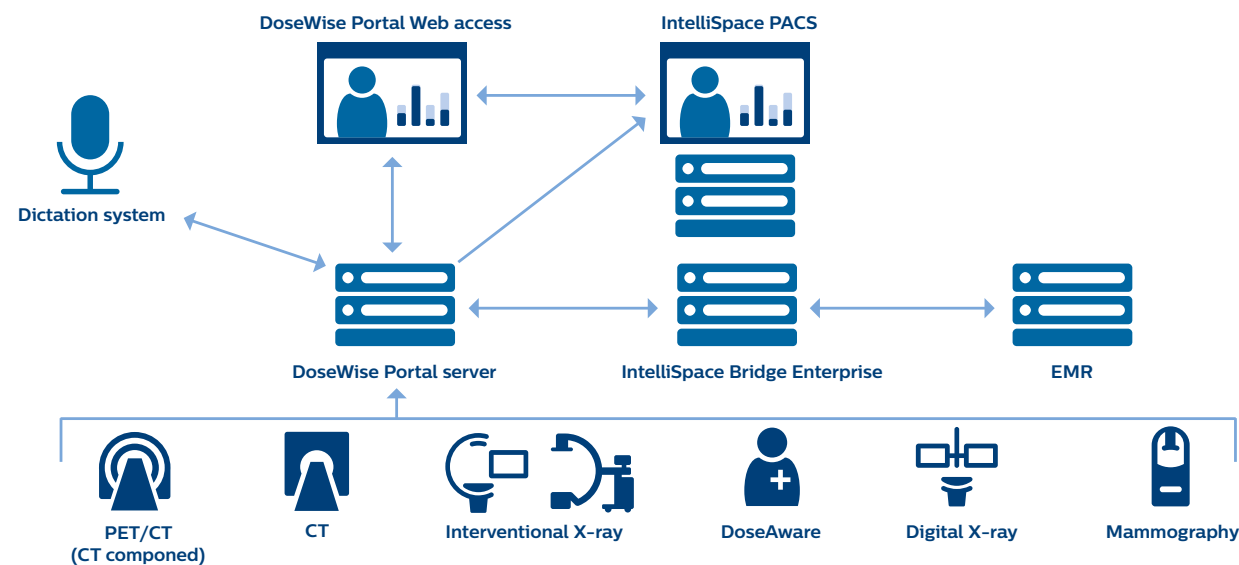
DoseWise Portal Web access

IntelliSpace PACS

Dictation system

DoseWise Portal server

IntelliSpace Bridge Enterprise

EMR

PET/CT
(CT componed)

CT

Interventional X-ray

DoseAware

Digital X-ray

Mammography